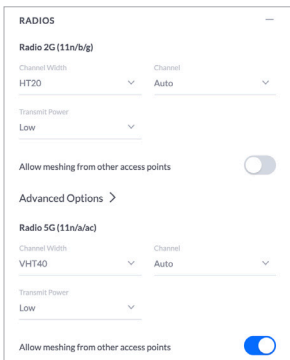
RADIOS

—

Radio 2G (11n/b/g)

Channel Width
HT20

Channel
Auto

Transmit Power
Low

Allow meshing from other access points

Advanced Options >

Radio 5G (11n/a/ac)

Channel Width
VHT40

Channel
Auto

Transmit Power
Low

Allow meshing from other access points